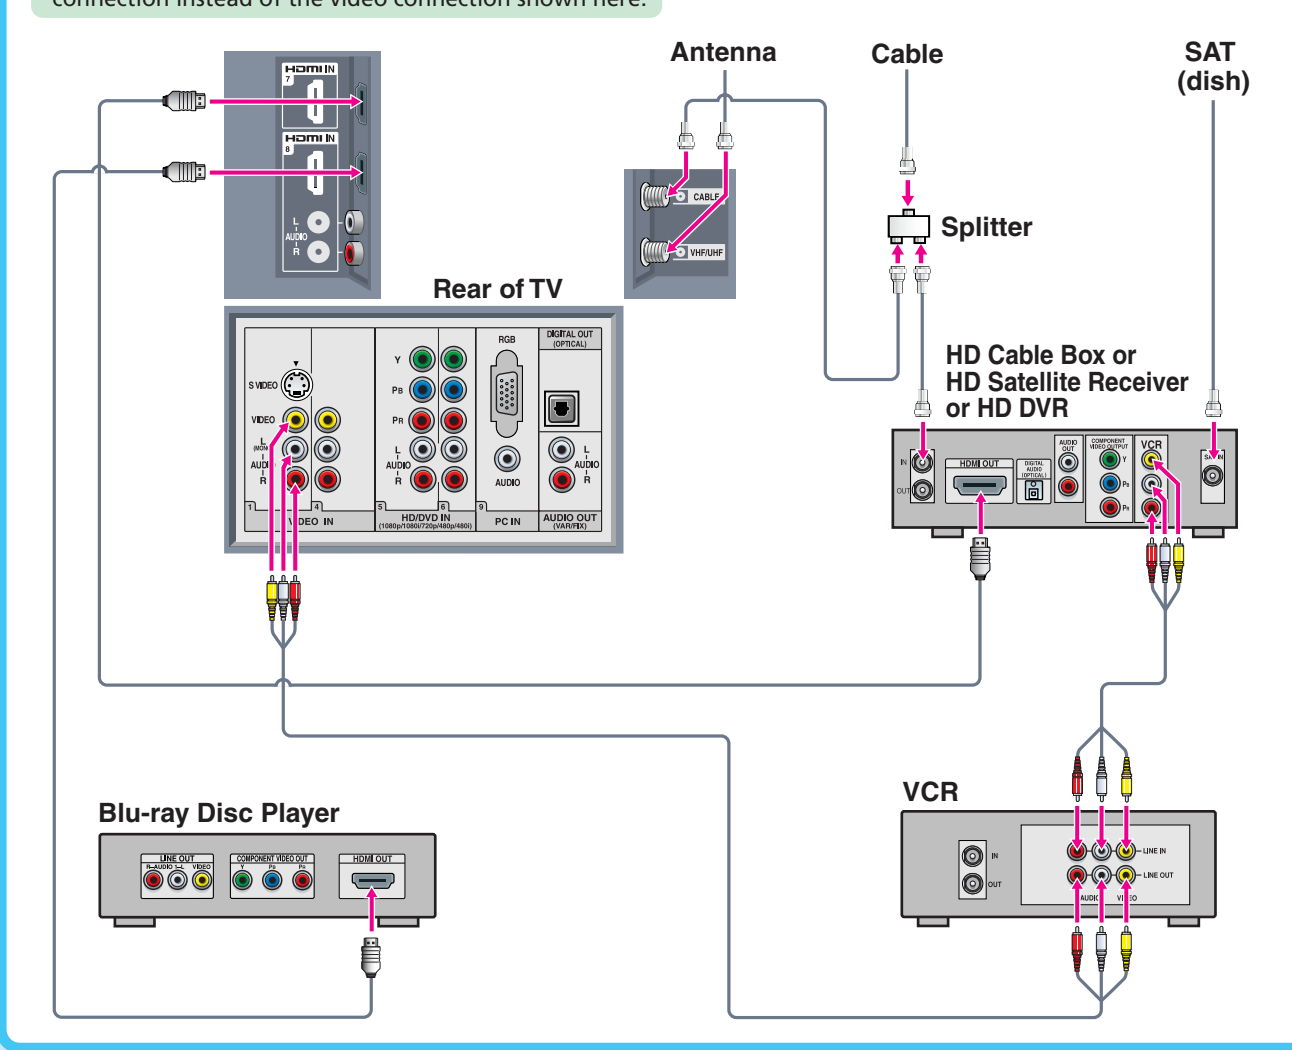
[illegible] connection instead of the video connection shown here.

Antenna

Cable

SAT (dish)

HDMI IN 7

HDMI IN 8

L AUDIO R

CABLE

VHF/UHF

Splitter

Rear of TV

S VIDEO

VIDEO

L (MONO) AUDIO R

1 4 VIDEO IN

Y

PB

PR

L AUDIO R

5 6 HD/DVD IN (1080p/1080i/720p/480p/480i)

RGB

AUDIO

9 PC IN

DIGITAL OUT (OPTICAL)

L AUDIO R

AUDIO OUT (VAR/FIX)

HD Cable Box or HD Satellite Receiver or HD DVR

IN

OUT

HDMI OUT

DIGITAL AUDIO (OPTICAL)

AUDIO OUT

COMPONENT VIDEO OUTPUT

Y

PB

PR

VCR

SAT IN

VCR

IN

OUT

LINE IN

LINE OUT

AUDIO

VIDEO

Blu-ray Disc Player

LINE OUT

R—AUDIO—L

VIDEO

COMPONENT VIDEO OUT

Y

PB

PR

HDMI OUT